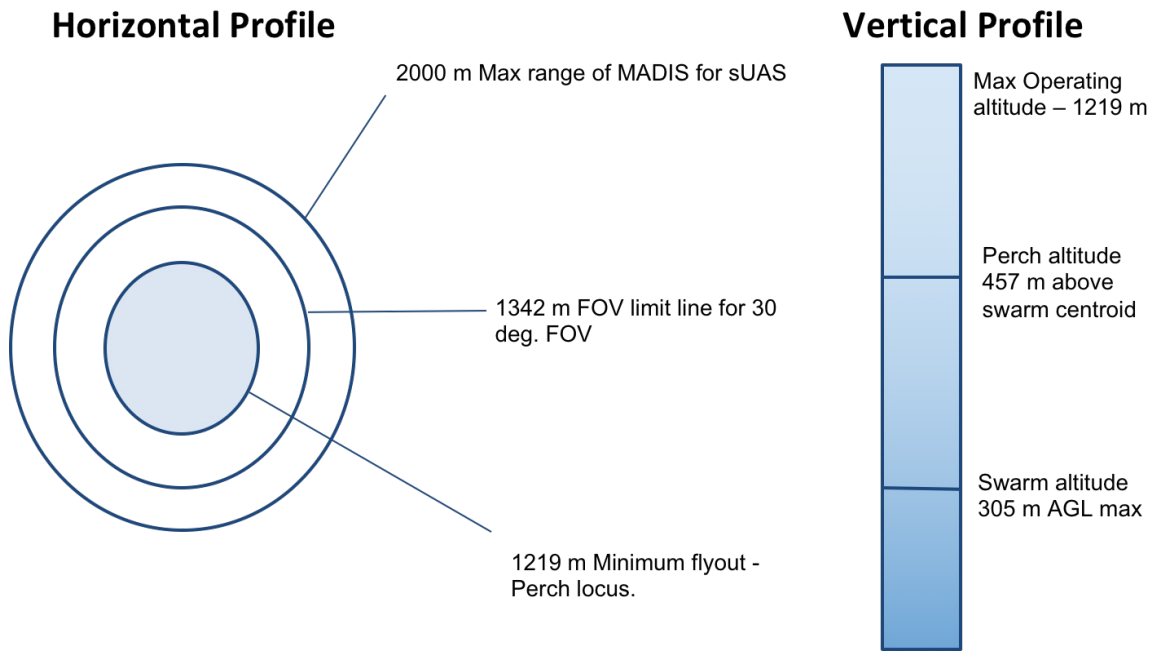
Horizontal Profile

2000 m Max range of MADIS for sUAS

1342 m FOV limit line for 30 deg. FOV

1219 m Minimum flyout - Perch locus.

Vertical Profile

Max Operating altitude – 1219 m

Perch altitude 457 m above swarm centroid

Swarm altitude 305 m AGL max